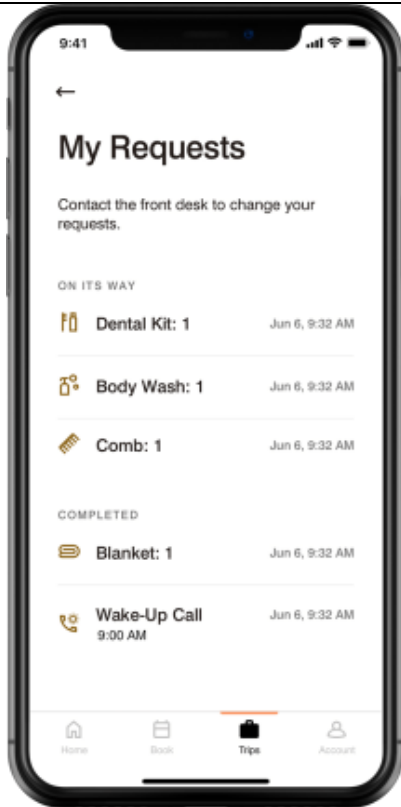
9:41

←

My Requests

Contact the front desk to change your requests.

ON ITS WAY

Dental Kit: 1 Jun 6, 9:32 AM

Body Wash: 1 Jun 6, 9:32 AM

Comb: 1 Jun 6, 9:32 AM

COMPLETED

Blanket: 1 Jun 6, 9:32 AM

Wake-Up Call Jun 6, 9:32 AM
9:00 AM

Home Book Trips Account